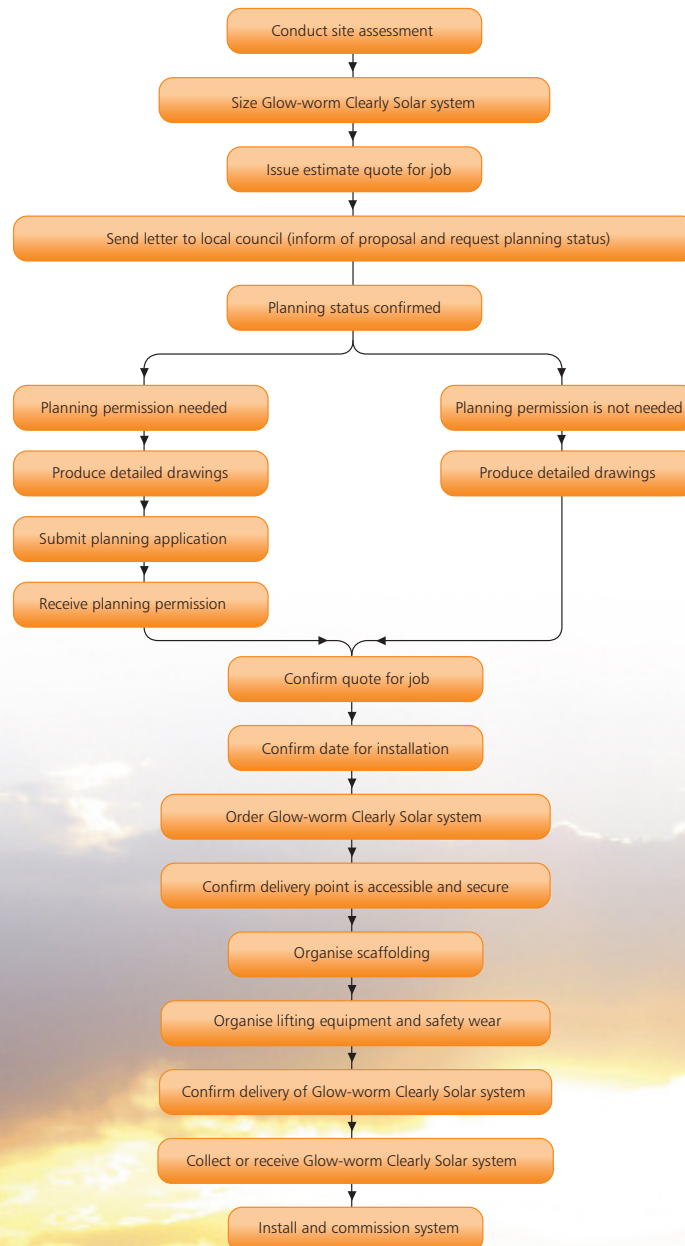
Conduct site assessment

Size Glow-worm Clearly Solar system

Issue estimate quote for job

Send letter to local council (inform of proposal and request planning status)

Planning status confirmed

Planning permission needed

Produce detailed drawings

Submit planning application

Receive planning permission

Planning permission is not needed

Produce detailed drawings

Confirm quote for job

Confirm date for installation

Order Glow-worm Clearly Solar system

Confirm delivery point is accessible and secure

Organise scaffolding

Organise lifting equipment and safety wear

Confirm delivery of Glow-worm Clearly Solar system

Collect or receive Glow-worm Clearly Solar system

Install and commission system